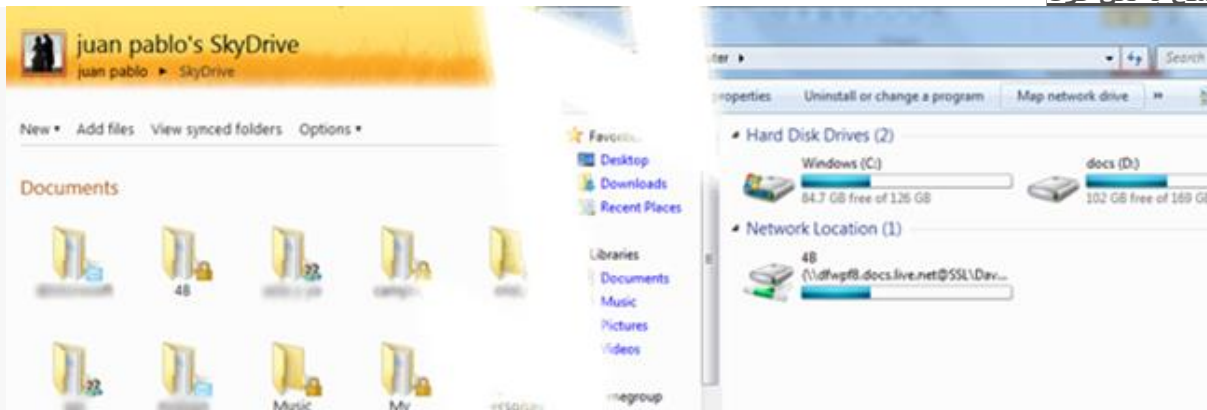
juan pablo's SkyDrive
juan pablo ► SkyDrive

New ▾ Add files View synced folders Options ▾

Documents

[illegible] 48 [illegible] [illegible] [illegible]

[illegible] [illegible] Music My

Favorites
Desktop
Downloads
Recent Places

Libraries
Documents
Music
Pictures
Videos

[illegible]egroup

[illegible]ter ►
Search

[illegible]roperties Uninstall or change a program Map network drive »

Hard Disk Drives (2)
Windows (C:)
84.7 GB free of 126 GB
docs (D:)
102 GB free of 169 GB

Network Location (1)
48
(\\dfwpf8.docs.live.net@SSL\Dav...